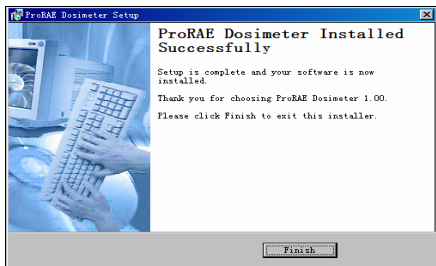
ProRAE Dosimeter Setup

ProRAE Dosimeter Installed Successfully

Setup is complete and your software is now installed.

Thank you for choosing ProRAE Dosimeter 1.00.

Please click Finish to exit this installer.

Finish